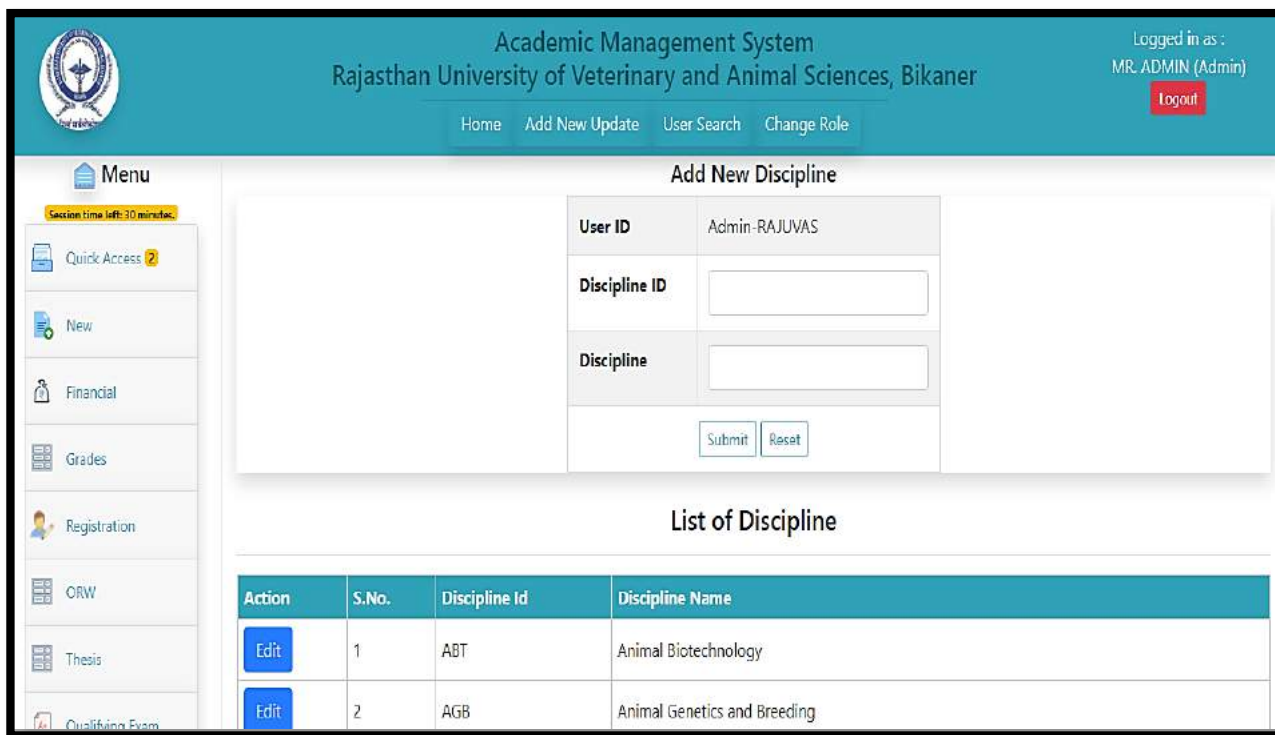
Academic Management System
Rajasthan University of Veterinary and Animal Sciences, Bikaner

Logged in as :
MR. ADMIN (Admin)
Logout

Home Add New Update User Search Change Role

Menu
Session time left: 30 minutes.
Quick Access 2
New
Financial
Grades
Registration
ORW
Thesis
Qualifying Exam

Add New Discipline

| User ID | Admin-RAJUVAS |
|---|---|
| Discipline ID | |
| Discipline | |

Submit Reset

List of Discipline

| Action | S.No. | Discipline Id | Discipline Name |
|---|---|---|---|
| Edit | 1 | ABT | Animal Biotechnology |
| Edit | 2 | AGB | Animal Genetics and Breeding |